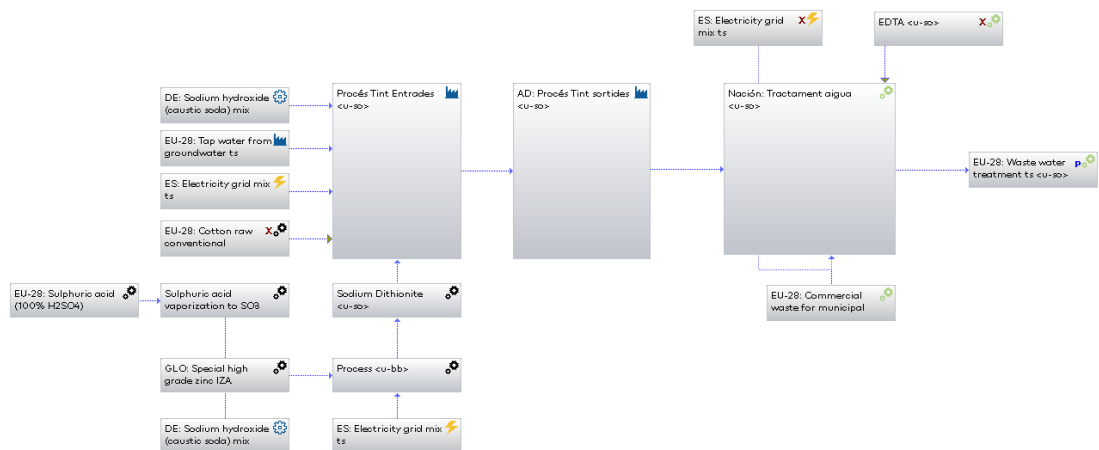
ES: Electricity grid mix ts

EDTA <u-so>

DE: Sodium hydroxide (caustic soda) mix

Procés Tint Entrades <u-so>

AD: Procés Tint sortides <u-so>

Nación: Tractament aigua <u-so>

EU-28: Tap water from groundwater ts

ES: Electricity grid mix ts

EU-28: Waste water treatment ts <u-so>

EU-28: Cotton raw conventional

EU-28: Sulphuric acid (100% H2SO4)

Sulphuric acid vaporization to SO3

Sodium Dithionite <u-so>

EU-28: Commercial waste for municipal

GLO: Special high grade zinc IZA

Process <u-bb>

DE: Sodium hydroxide (caustic soda) mix

ES: Electricity grid mix ts